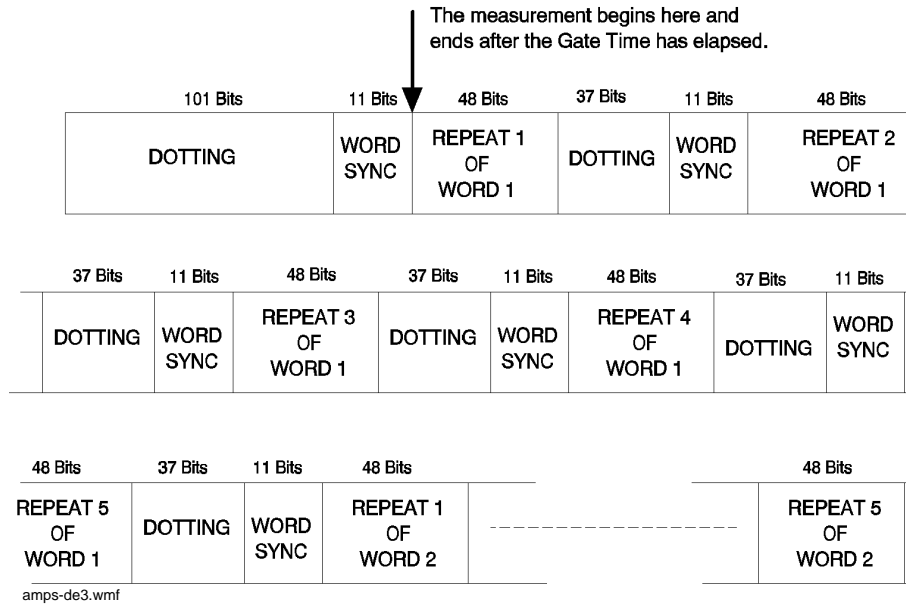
The measurement begins here and ends after the Gate Time has elapsed.

| 101 Bits | 11 Bits | 48 Bits | 37 Bits | 11 Bits | 48 Bits |
|---|---|---|---|---|---|
| DOTTING | WORD SYNC | REPEAT 1 OF WORD 1 | DOTTING | WORD SYNC | REPEAT 2 OF WORD 1 |

| 37 Bits | 11 Bits | 48 Bits | 37 Bits | 11 Bits | 48 Bits | 37 Bits | 11 Bits |
|---|---|---|---|---|---|---|---|
| DOTTING | WORD SYNC | REPEAT 3 OF WORD 1 | DOTTING | WORD SYNC | REPEAT 4 OF WORD 1 | DOTTING | WORD SYNC |

| 48 Bits | 37 Bits | 11 Bits | 48 Bits | | 48 Bits |
|---|---|---|---|---|---|
| REPEAT 5 OF WORD 1 | DOTTING | WORD SYNC | REPEAT 1 OF WORD 2 | ------------------ | REPEAT 5 OF WORD 2 |

amps-de3.wmf